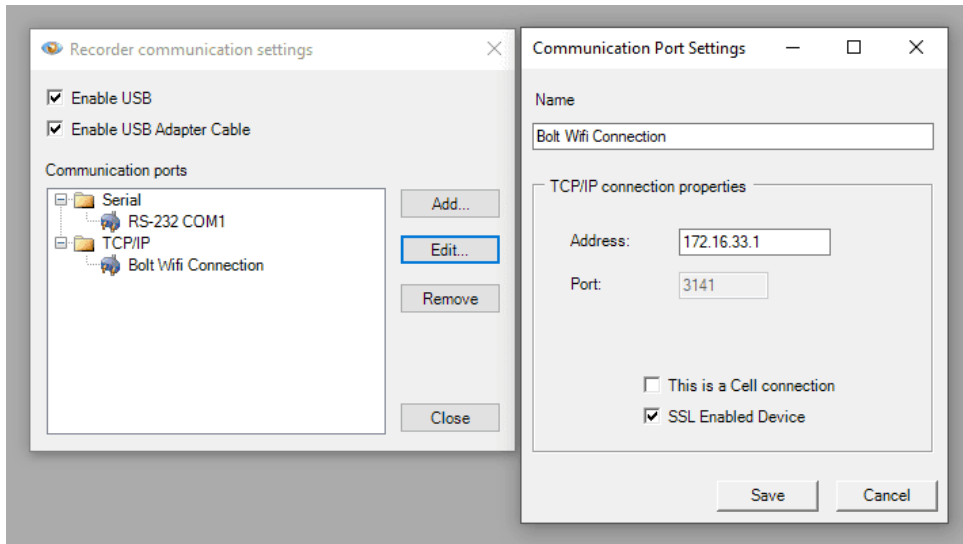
Recorder communication settings

Enable USB

Enable USB Adapter Cable

Communication ports

Serial
RS-232 COM1
TCP/IP
Bolt Wifi Connection

Add...

Edit...

Remove

Close

Communication Port Settings

Name

Bolt Wifi Connection

TCP/IP connection properties

Address: 172.16.33.1

Port: 3141

This is a Cell connection

SSL Enabled Device

Save

Cancel